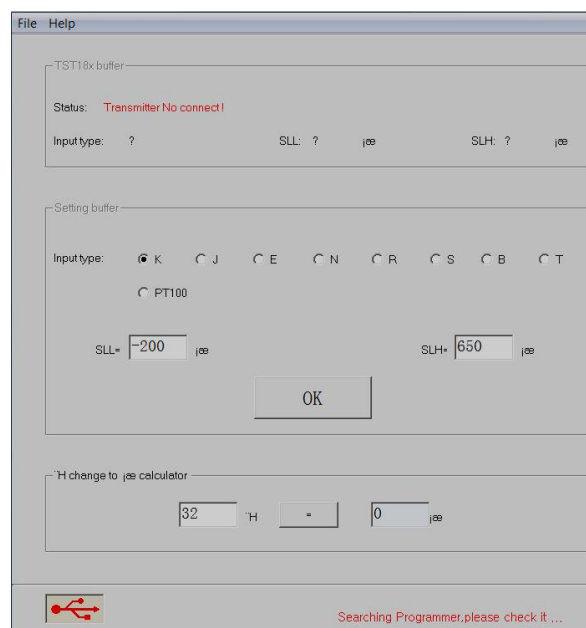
File Help

TST18x buffer

Status: Transmitter No connect !

Input type: ? SLL: ? ¡æ SLH: ? ¡æ

Setting buffer

Input type: K J E N R S B T

PT100

SLL= -200 ¡æ SLH= 650 ¡æ

OK

¨H change to ¡æ calculator

32 ¨H = 0 ¡æ

Searching Programmer,please check it ...